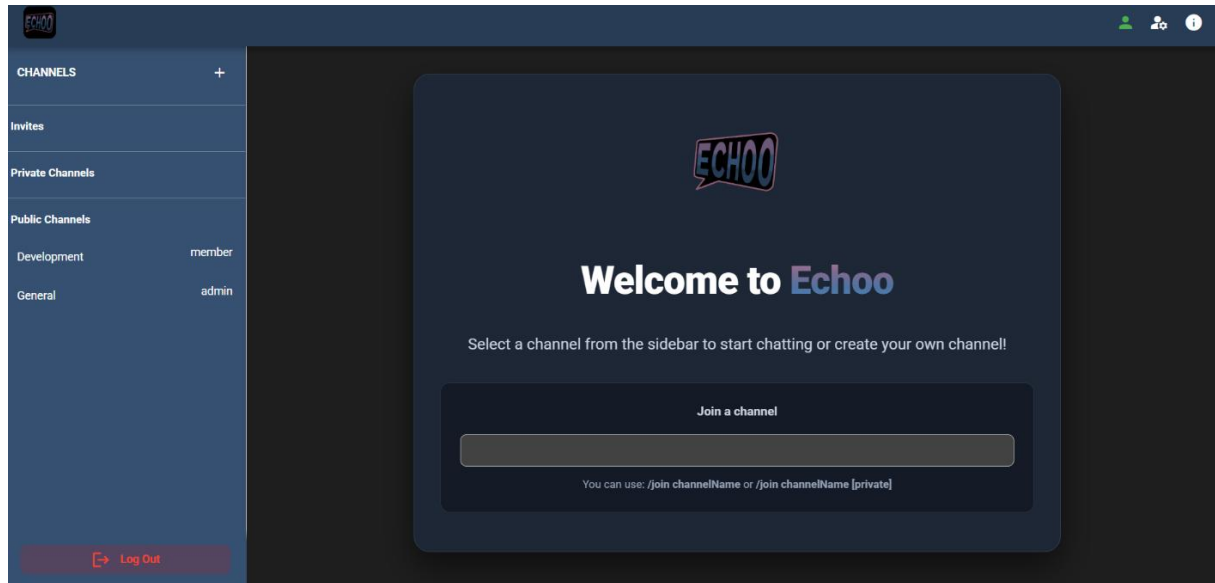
ECHOO

CHANNELS +

Invites

Private Channels

Public Channels

Development member

General admin

Log Out

ECHOO

Welcome to Echoo

Select a channel from the sidebar to start chatting or create your own channel!

Join a channel

You can use: /join channelName or /join channelName [private]